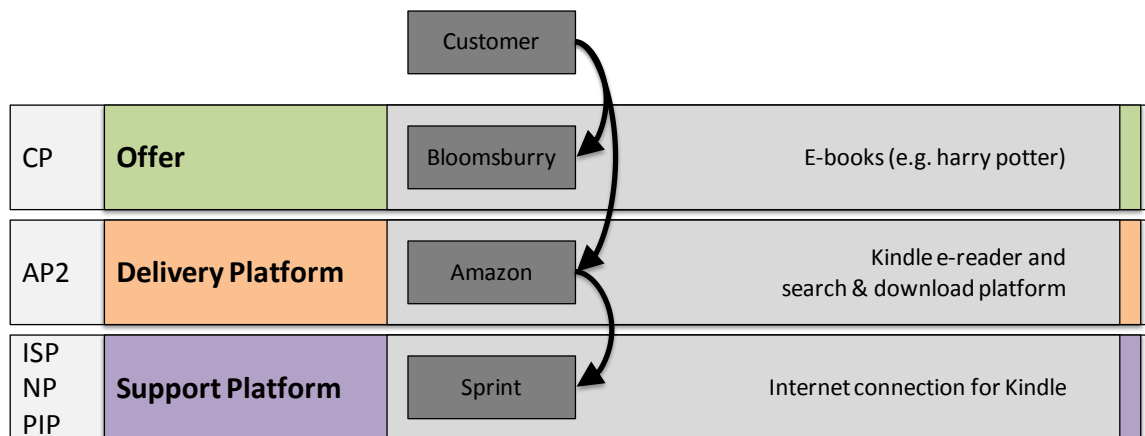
Customer

CP

Offer

Bloomsburry

E-books (e.g. harry potter)

AP2

Delivery Platform

Amazon

Kindle e-reader and search & download platform

ISP
NP
PIP

Support Platform

Sprint

Internet connection for Kindle